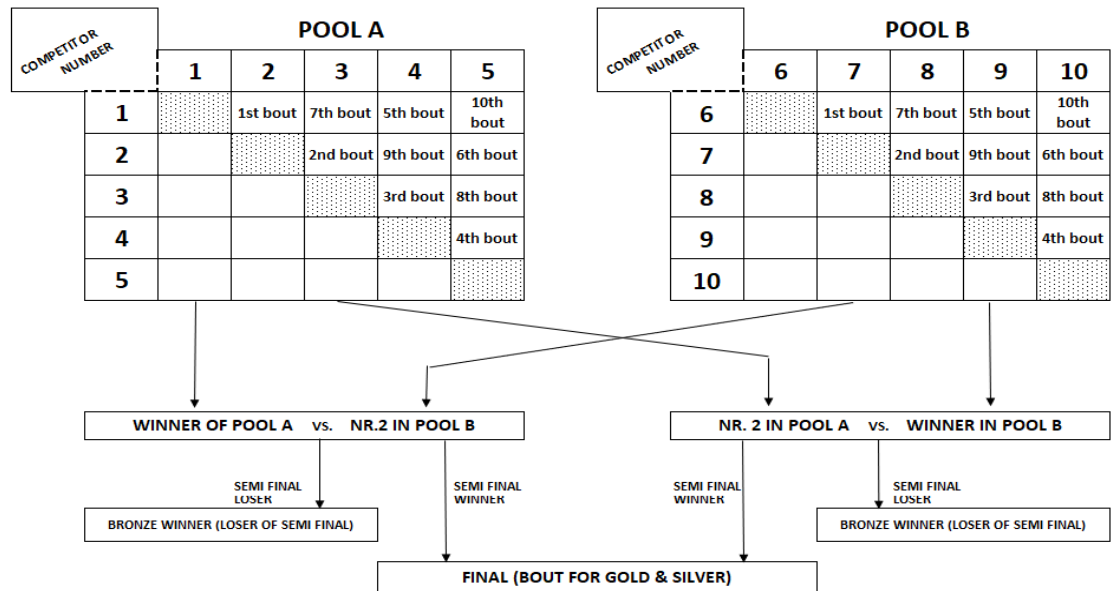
POOL A

| COMPETITOR NUMBER | 1 | 2 | 3 | 4 | 5 |
|---|---|---|---|---|---|
| 1 | | 1st bout | 7th bout | 5th bout | 10th bout |
| 2 | | | 2nd bout | 9th bout | 6th bout |
| 3 | | | | 3rd bout | 8th bout |
| 4 | | | | | 4th bout |
| 5 | | | | | |

POOL B

| COMPETITOR NUMBER | 6 | 7 | 8 | 9 | 10 |
|---|---|---|---|---|---|
| 6 | | 1st bout | 7th bout | 5th bout | 10th bout |
| 7 | | | 2nd bout | 9th bout | 6th bout |
| 8 | | | | 3rd bout | 8th bout |
| 9 | | | | | 4th bout |
| 10 | | | | | |

WINNER OF POOL A vs. NR.2 IN POOL B

NR. 2 IN POOL A vs. WINNER IN POOL B

SEMI FINAL LOSER

SEMI FINAL WINNER

SEMI FINAL WINNER

SEMI FINAL LOSER

BRONZE WINNER (LOSER OF SEMI FINAL)

BRONZE WINNER (LOSER OF SEMI FINAL)

FINAL (BOUT FOR GOLD & SILVER)